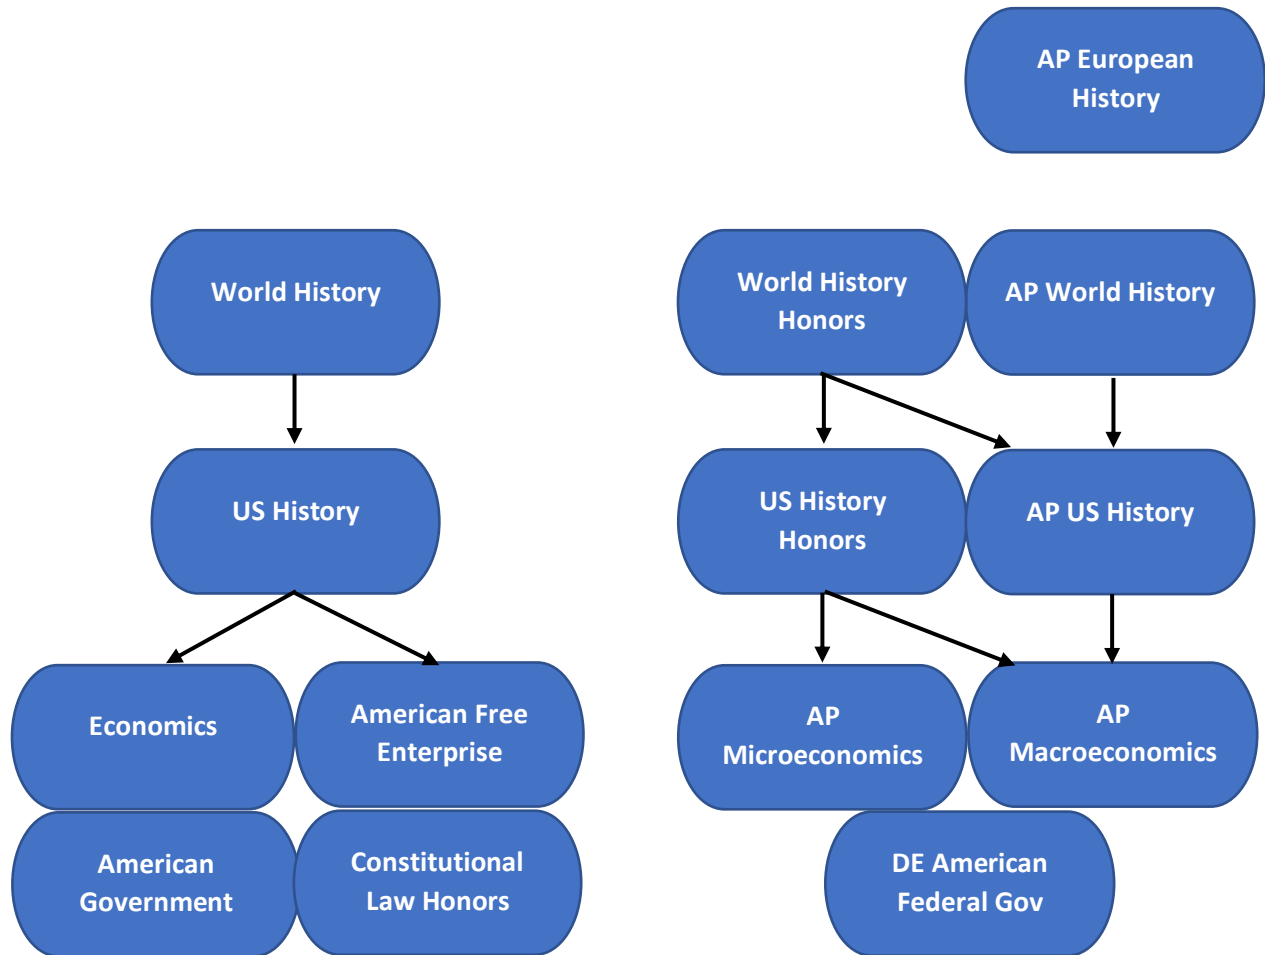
AP European History

World History

US History

Economics

American Free Enterprise

American Government

Constitutional Law Honors

World History Honors

AP World History

US History Honors

AP US History

AP Microeconomics

AP Macroeconomics

DE American Federal Gov